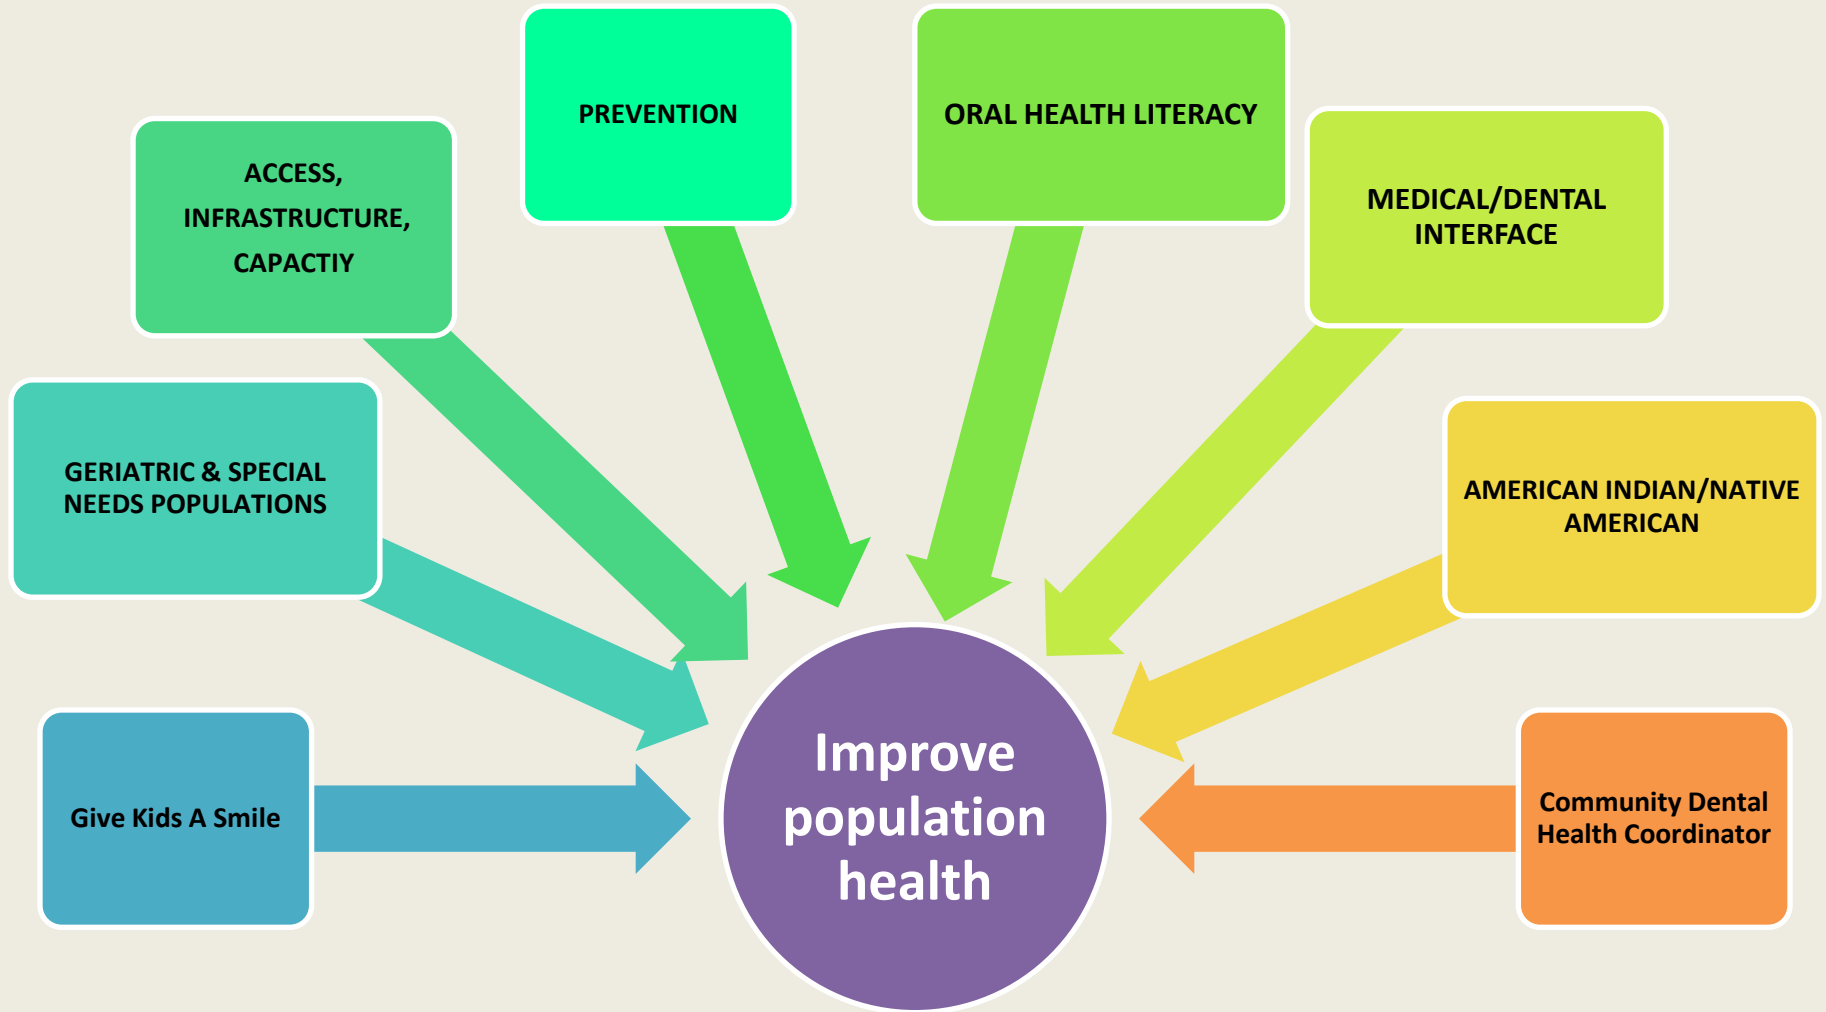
PREVENTION

ORAL HEALTH LITERACY

ACCESS, INFRASTRUCTURE, CAPACTIY

MEDICAL/DENTAL INTERFACE

GERIATRIC & SPECIAL NEEDS POPULATIONS

AMERICAN INDIAN/NATIVE AMERICAN

Give Kids A Smile

Improve population health

Community Dental Health Coordinator